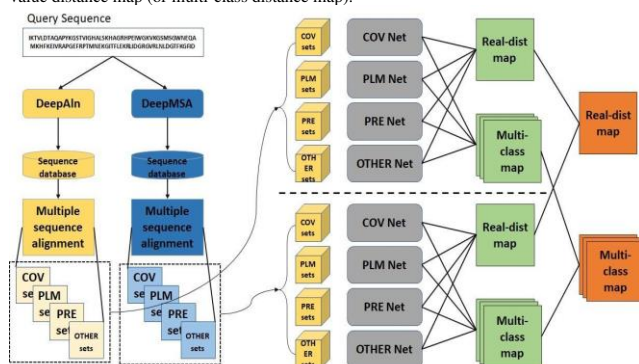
value distance map (or multi-class distance map).

Query Sequence

IKTVLDTAQAPYKGSTVIGHALSKHAGRHPEIWGKVKGSMSGWNEQA MKHFKEIVRAPGEFRPTMNEKGITFLEKRLIDGRGVRLNLDGTFKGFID

DeepAln

DeepMSA

Sequence database

Sequence database

Multiple sequence alignment

Multiple sequence alignment

COV sets

PLM sets

PRE sets

OTHER sets

COV sets

PLM sets

PRE sets

OTHER sets

COV sets

PLM sets

PRE sets

OTH ER sets

COV Net

PLM Net

PRE Net

OTHER Net

Real-dist map

Multi-class map

Real-dist map

COV sets

PLM sets

PRE sets

OTH ER sets

COV Net

PLM Net

PRE Net

OTHER Net

Real-dist map

Multi-class map

Multi-class map